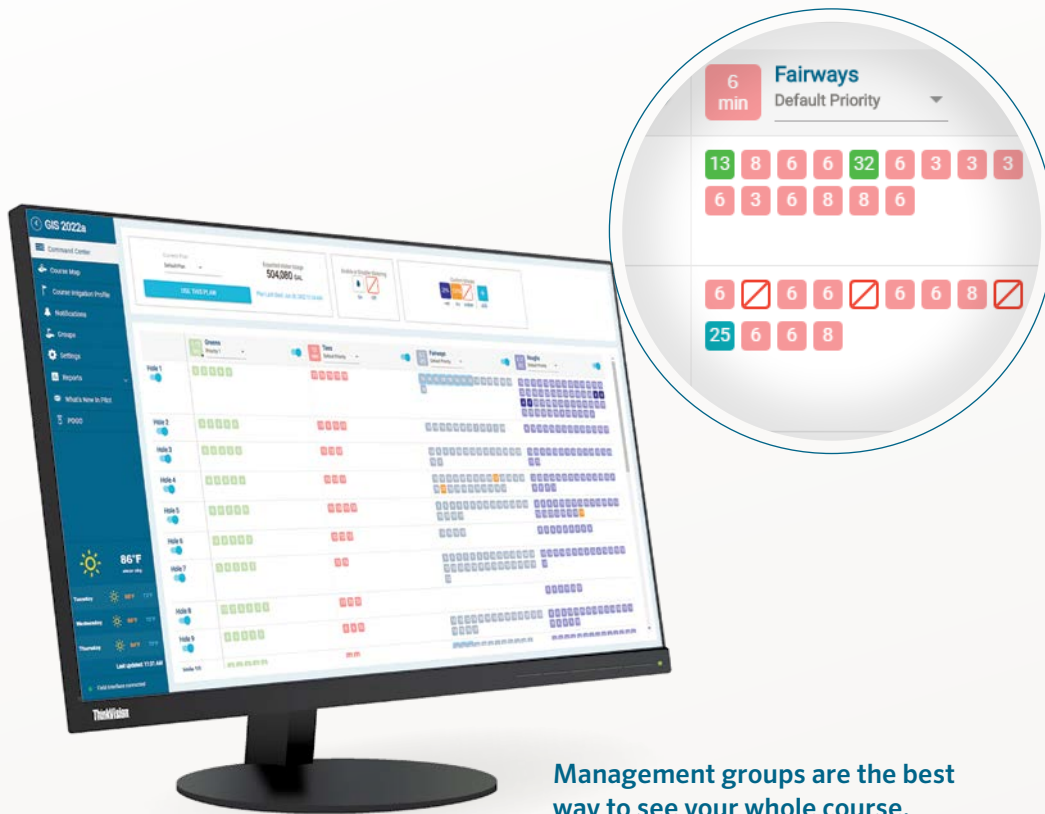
6 min
Fairways
Default Priority

13 8 6 6 32 6 3 3 3
6 3 6 8 8 6

6 6 6 6 6 8
25 6 6 8

GIS 2022a
Command Center
Course Map
Course Irrigation Profile
Notifications
Groups
Settings
Reports
What's New In Pilot
POGO

Current Plan
Default Plan
Expected Water Usage
504,080 GAL
USE THIS PLAN

Greens
Tees
Default Priority
Fairways
Default Priority
Roughs

Hole 1
Hole 2
Hole 3
Hole 4
Hole 5
Hole 6
Hole 7
Hole 8
Hole 9
Hole 10

86°F
Tuesday
Wednesday
Thursday

ThinkVision

Management groups are the best way to see your whole course.